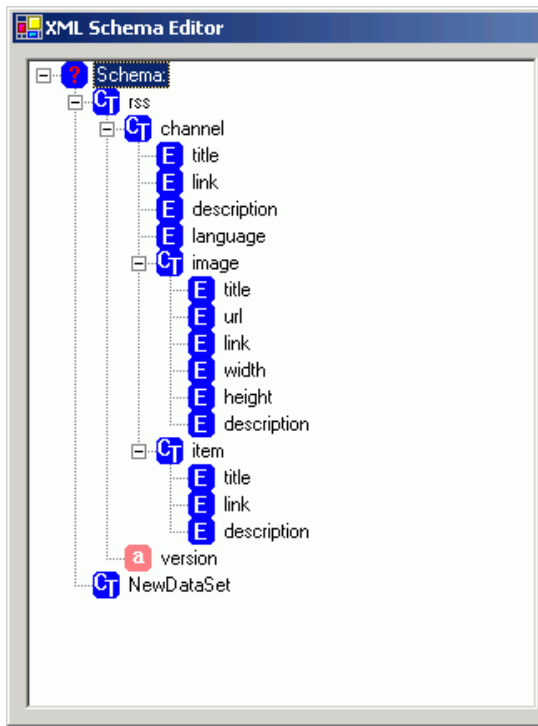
XML Schema Editor

? Schema:
CT rss
CT channel
E title
E link
E description
E language
CT image
E title
E url
E link
E width
E height
E description
CT item
E title
E link
E description
a version
CT NewDataSet